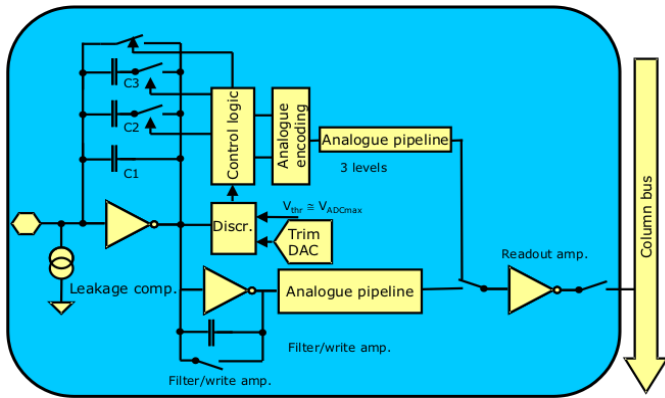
C3
C2
C1
Control logic
Analogue encoding
Analogue pipeline
3 levels
$V_{thr} \cong V_{ADCmax}$
Discr.
Trim DAC
Leakage comp.
Analogue pipeline
Readout amp.
Column bus
Filter/write amp.
Filter/write amp.